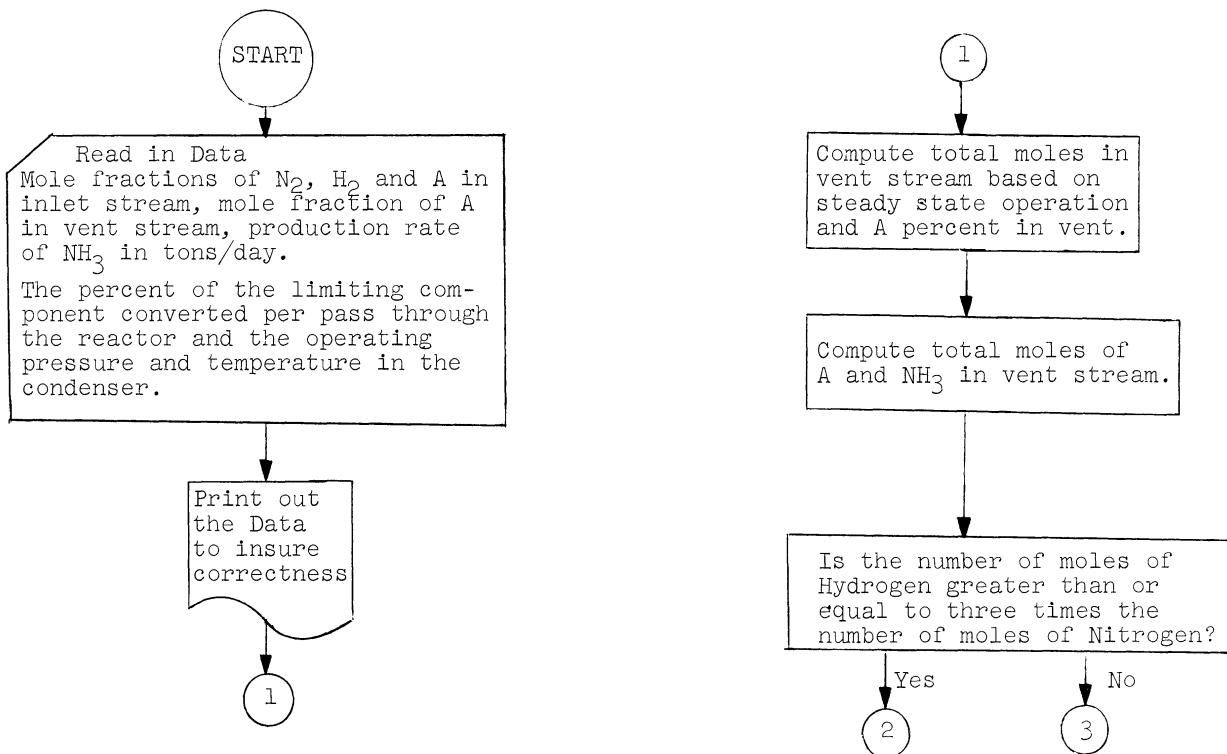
START

Read in Data
Mole fractions of $N_2$, $H_2$ and A in inlet stream, mole fraction of A in vent stream, production rate of $NH_3$ in tons/day.

The percent of the limiting component converted per pass through the reactor and the operating pressure and temperature in the condenser.

Print out the Data to insure correctness

1

1

Compute total moles in vent stream based on steady state operation and A percent in vent.

Compute total moles of A and $NH_3$ in vent stream.

Is the number of moles of Hydrogen greater than or equal to three times the number of moles of Nitrogen?

Yes

No

2

3